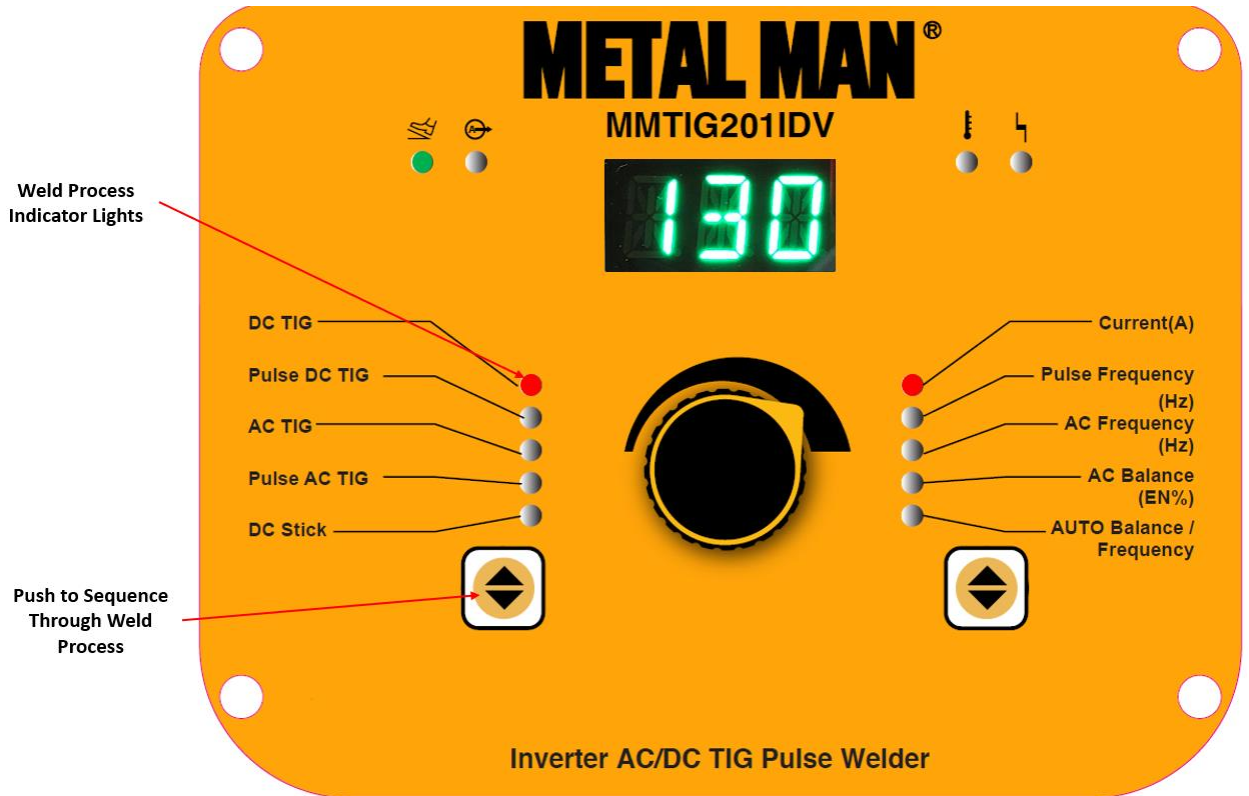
METAL MAN®

MMTIG201IDV

130

Weld Process Indicator Lights

DC TIG

Pulse DC TIG

AC TIG

Pulse AC TIG

DC Stick

Current(A)

Pulse Frequency (Hz)

AC Frequency (Hz)

AC Balance (EN%)

AUTO Balance / Frequency

Push to Sequence Through Weld Process

Inverter AC/DC TIG Pulse Welder